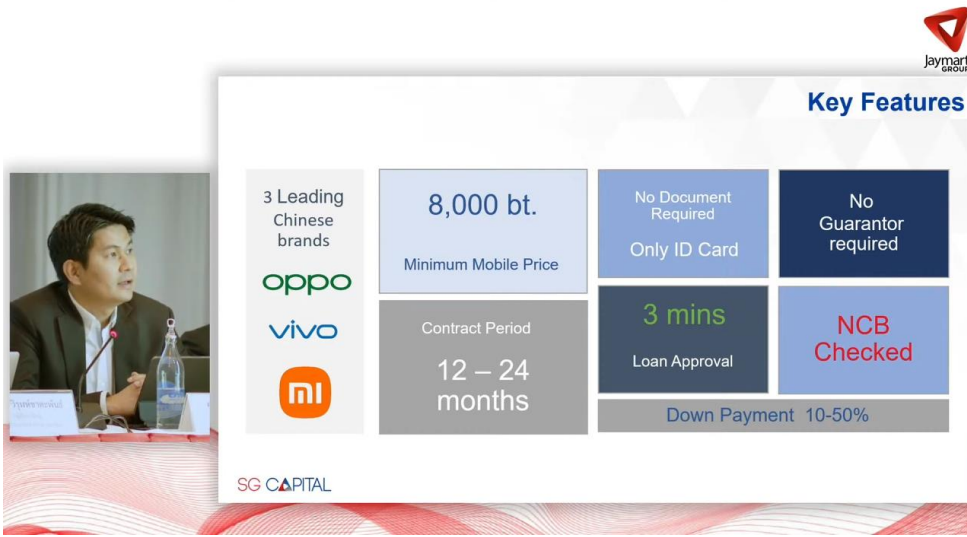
Jaymart GROUP

Key Features

3 Leading Chinese brands

OPPO

vivo

mi

8,000 bt.

Minimum Mobile Price

Contract Period

12 – 24 months

No Document Required

Only ID Card

No Guarantor required

3 mins

Loan Approval

NCB Checked

Down Payment 10-50%

SG CAPITAL